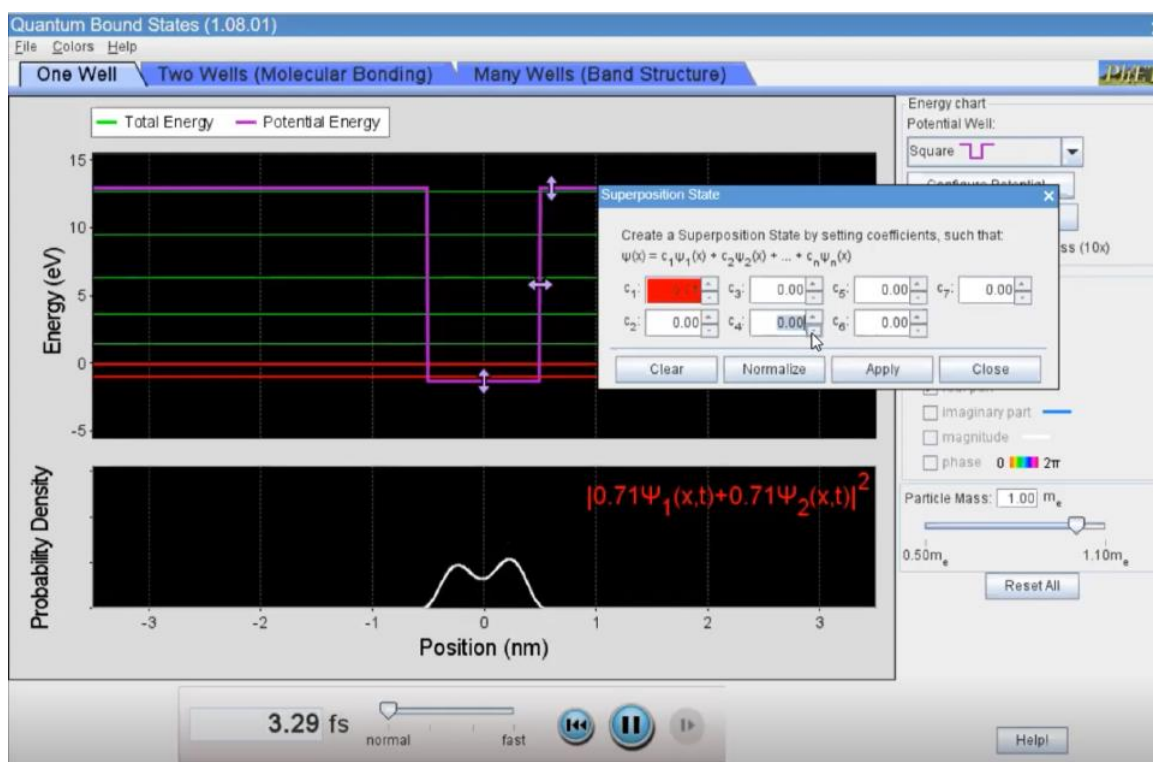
Quantum Bound States (1.08.01)
File Colors Help
One Well | Two Wells (Molecular Bonding) | Many Wells (Band Structure)

PhET

— Total Energy — Potential Energy

15
10
5
0
-5

Energy (eV)

Energy chart
Potential Well:
Square
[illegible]
ss (10x)

Superposition State
Create a Superposition State by setting coefficients, such that:
$\psi(x) = c_1\psi_1(x) + c_2\psi_2(x) + ... + c_n\psi_n(x)$
$c_1$: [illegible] $c_3$: 0.00 $c_5$: 0.00 $c_7$: 0.00
$c_2$: 0.00 $c_4$: 0.00 $c_6$: 0.00
Clear | Normalize | Apply | Close

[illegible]
imaginary part
magnitude
phase 0 2π

Probability Density
$|0.71\Psi_1(x,t)+0.71\Psi_2(x,t)|^2$

Particle Mass: 1.00 $m_e$
$0.50m_e$ $1.10m_e$
Reset All

-3 -2 -1 0 1 2 3
Position (nm)

3.29 fs
normal fast

Help!